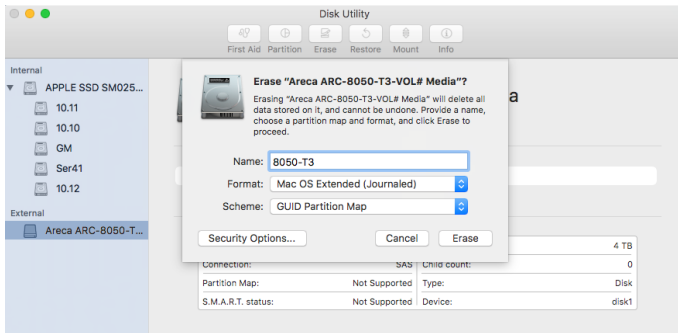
Disk Utility

First Aid Partition Erase Restore Mount Info

Internal

APPLE SSD SM025...

10.11

10.10

GM

Ser41

10.12

External

Areca ARC-8050-T...

Erase "Areca ARC-8050-T3-VOL# Media"?

Erasing "Areca ARC-8050-T3-VOL# Media" will delete all data stored on it, and cannot be undone. Provide a name, choose a partition map and format, and click Erase to proceed.

Name: 8050-T3

Format: Mac OS Extended (Journaled)

Scheme: GUID Partition Map

Security Options...

Cancel

Erase

a

4 TB

| Connection: | SAS | Child count: | 0 |
|---|---|---|---|
| Partition Map: | Not Supported | Type: | Disk |
| S.M.A.R.T. status: | Not Supported | Device: | disk1 |